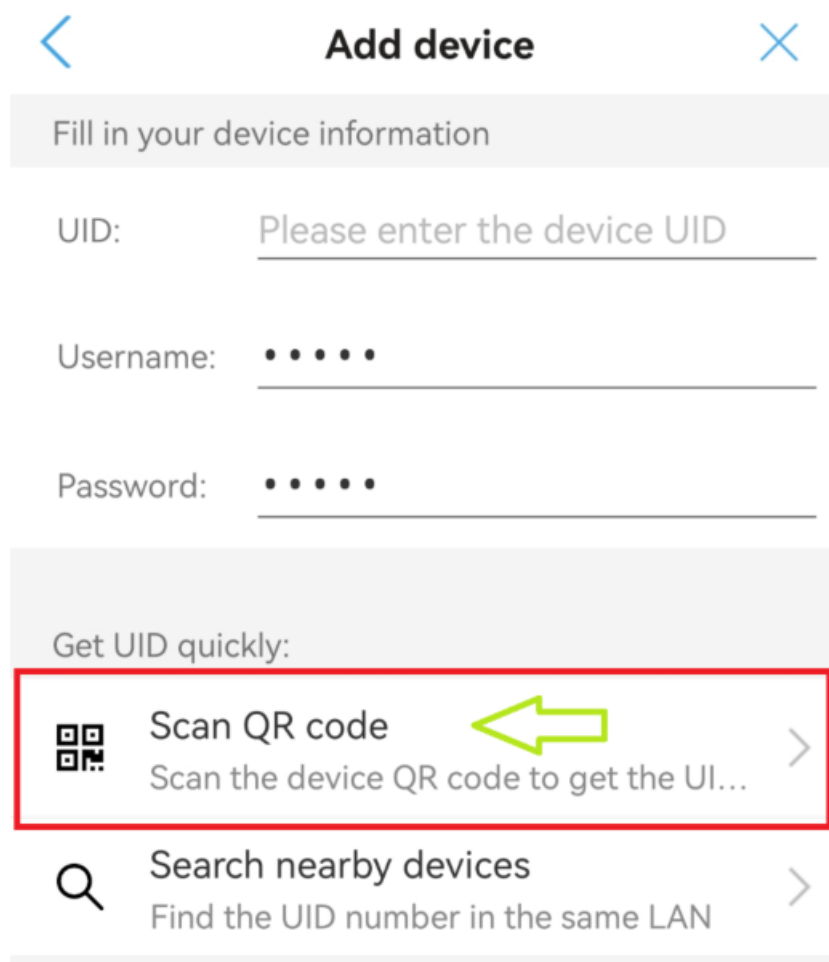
Add device

Fill in your device information

UID: Please enter the device UID

Username: •••••

Password: •••••

Get UID quickly:

Scan QR code
Scan the device QR code to get the UI...

Search nearby devices
Find the UID number in the same LAN